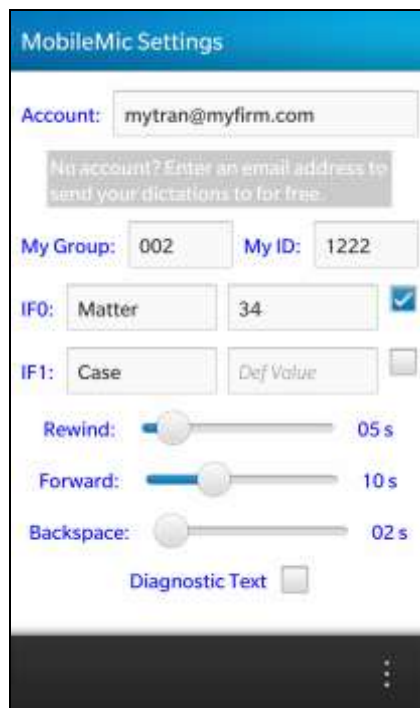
MobileMic Settings

Account: mytran@myfirm.com

No account? Enter an email address to send your dictations to for free.

My Group: 002 My ID: 1222

IF0: Matter 34

IF1: Case Def Value

Rewind: 05 s

Forward: 10 s

Backspace: 02 s

Diagnostic Text